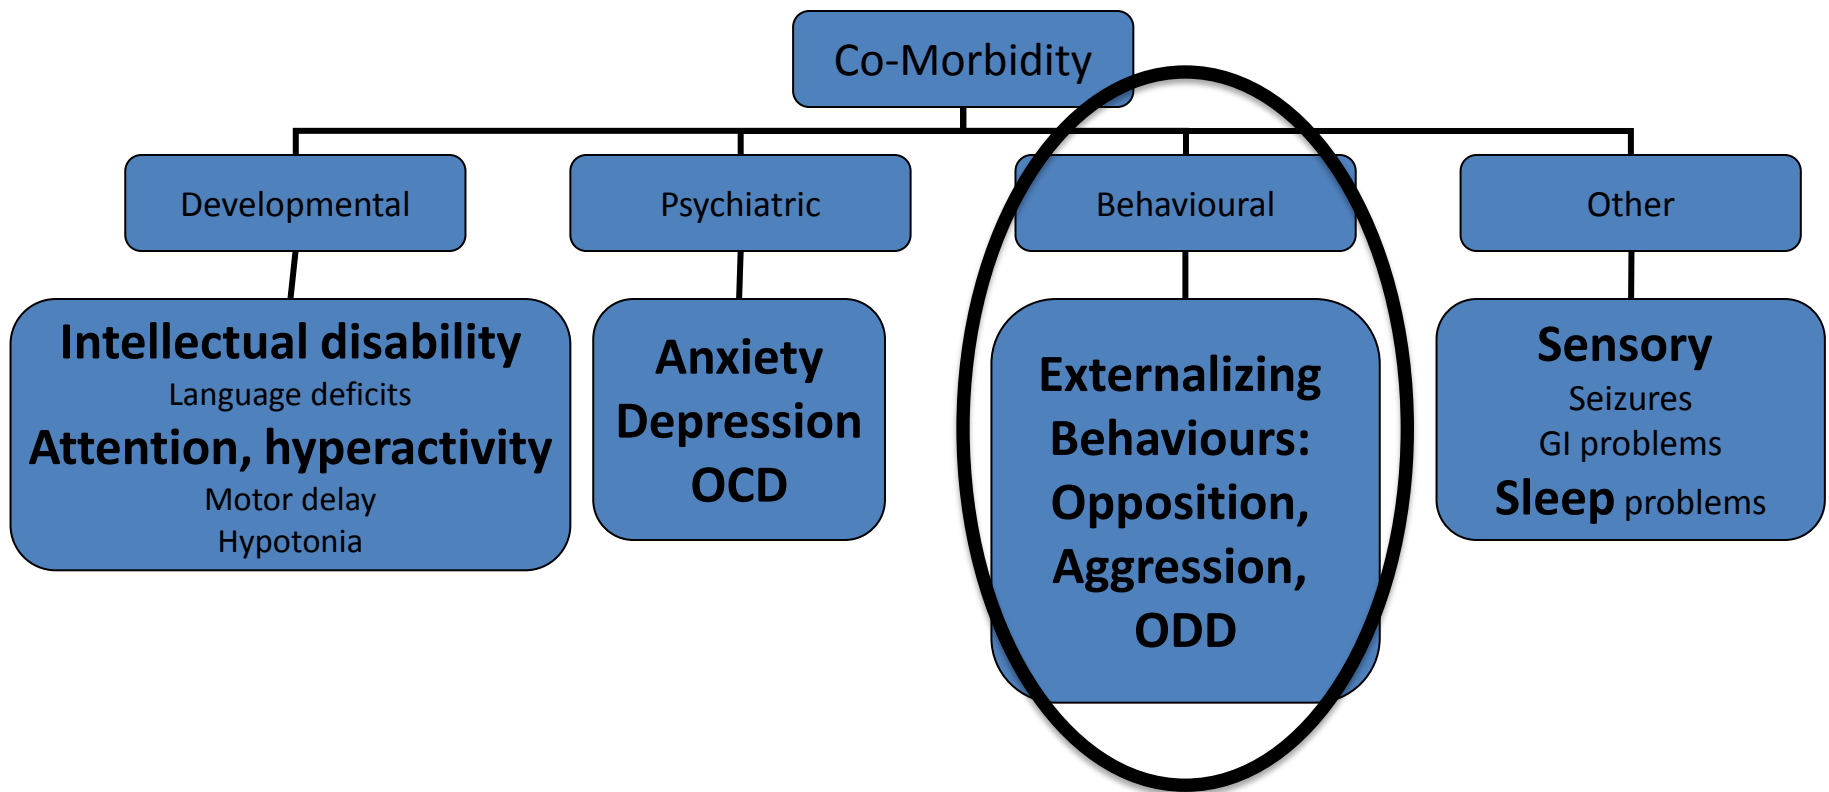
Co-Morbidity

Developmental

Intellectual disability
Language deficits
Attention, hyperactivity
Motor delay
Hypotonia

Psychiatric

Anxiety
Depression
OCD

Behavioural

Externalizing Behaviours: Opposition, Aggression, ODD

Other

Sensory
Seizures
GI problems
Sleep problems